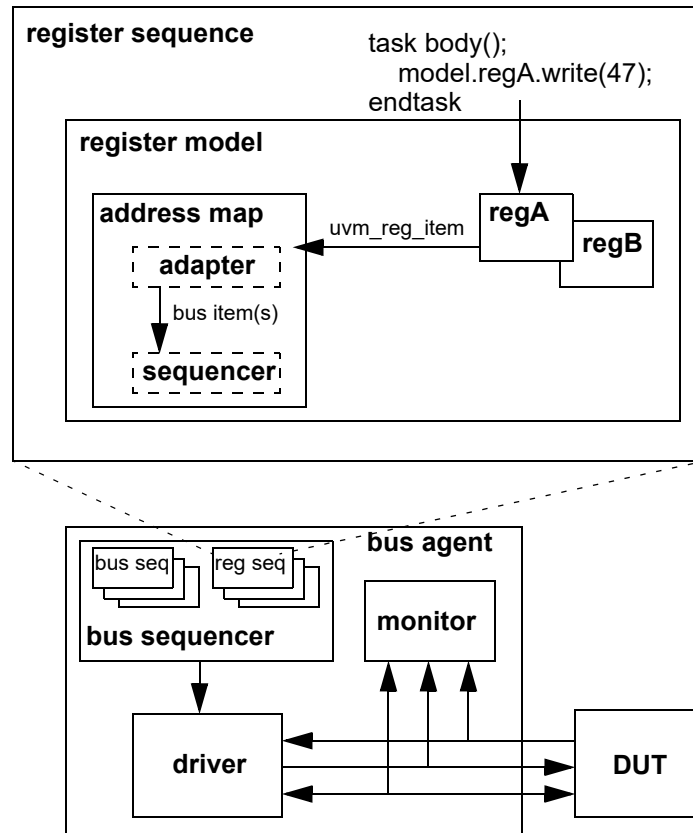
register sequence

task body();
model.regA.write(47);
endtask

register model

address map

adapter

bus item(s)

sequencer

uvm_reg_item

regA

regB

bus agent

bus seq

reg seq

bus sequencer

monitor

driver

DUT